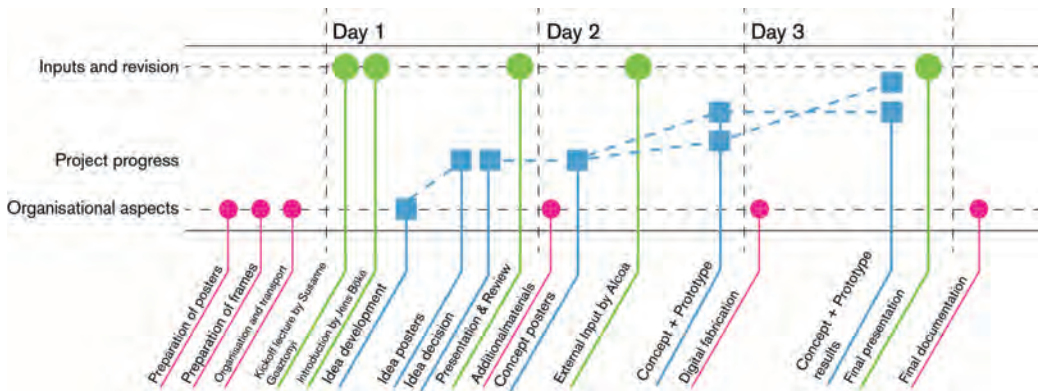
Day 1
Day 2
Day 3

Inputs and revision
Project progress
Organisational aspects

Preparation of posters
Preparation of frames
Organisation and transport
Kickoff lecture by Susanne Gosztonyi
Introduction by Jens Böke
Idea development
Idea posters
Idea decision
Presentation & Review
Additionalmaterials
Concept posters
External Input by Alcoa
Concept + Prototype
Digital fabrication
Concept + Prototype results
Final presentation
Final documentation